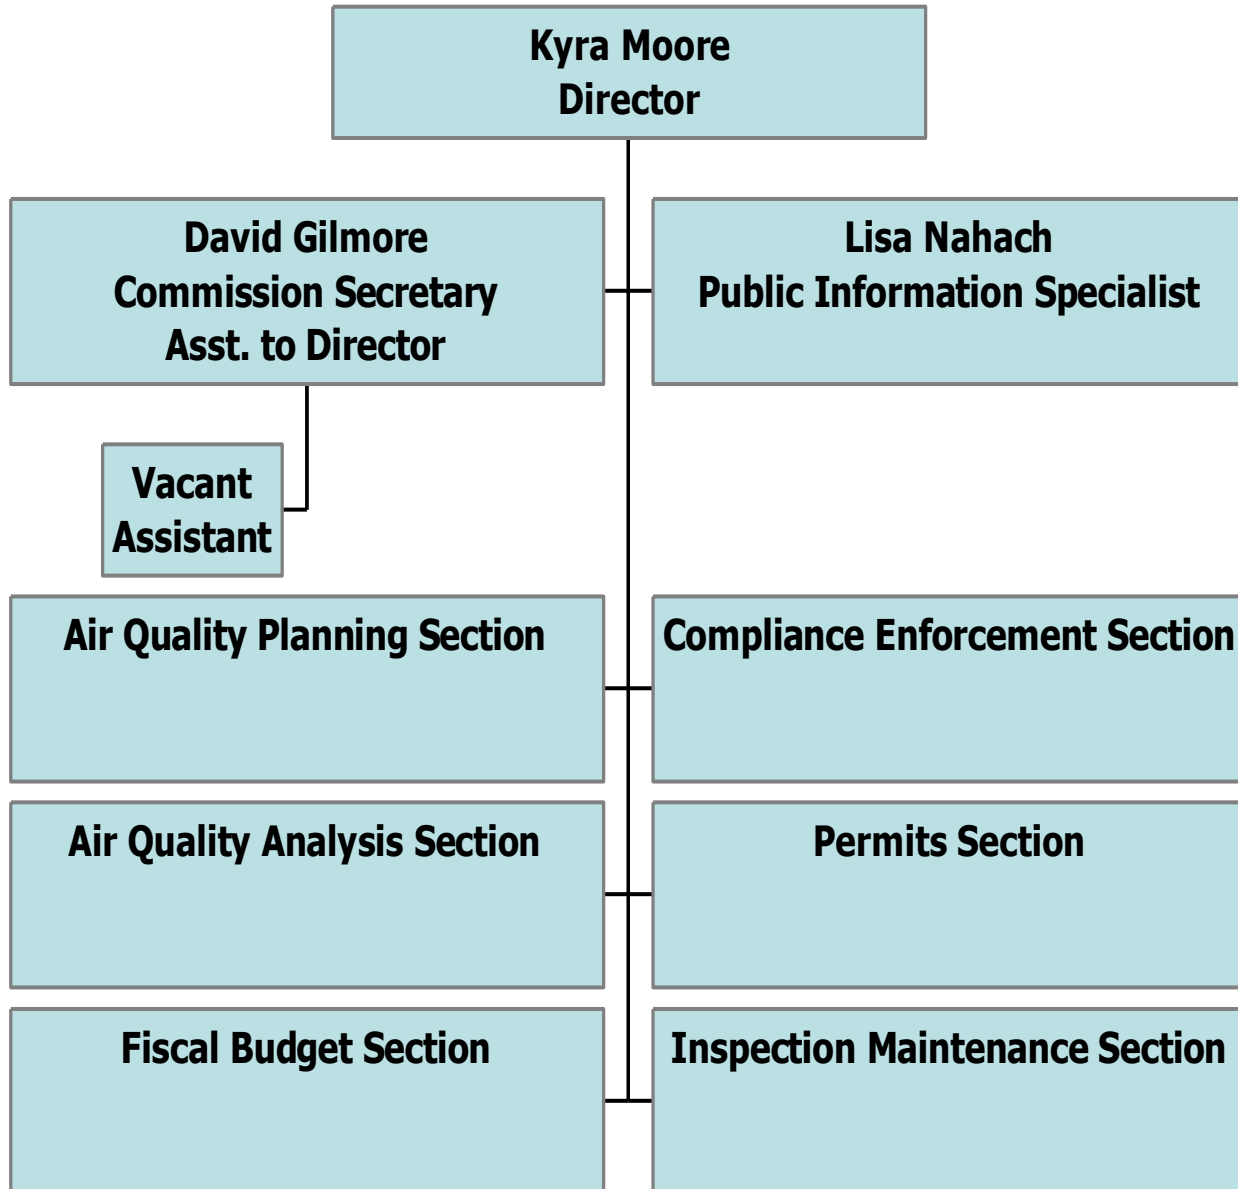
Kyra Moore
Director

David Gilmore
Commission Secretary
Asst. to Director

Lisa Nahach
Public Information Specialist

Vacant
Assistant

Air Quality Planning Section

Compliance Enforcement Section

Air Quality Analysis Section

Permits Section

Fiscal Budget Section

Inspection Maintenance Section